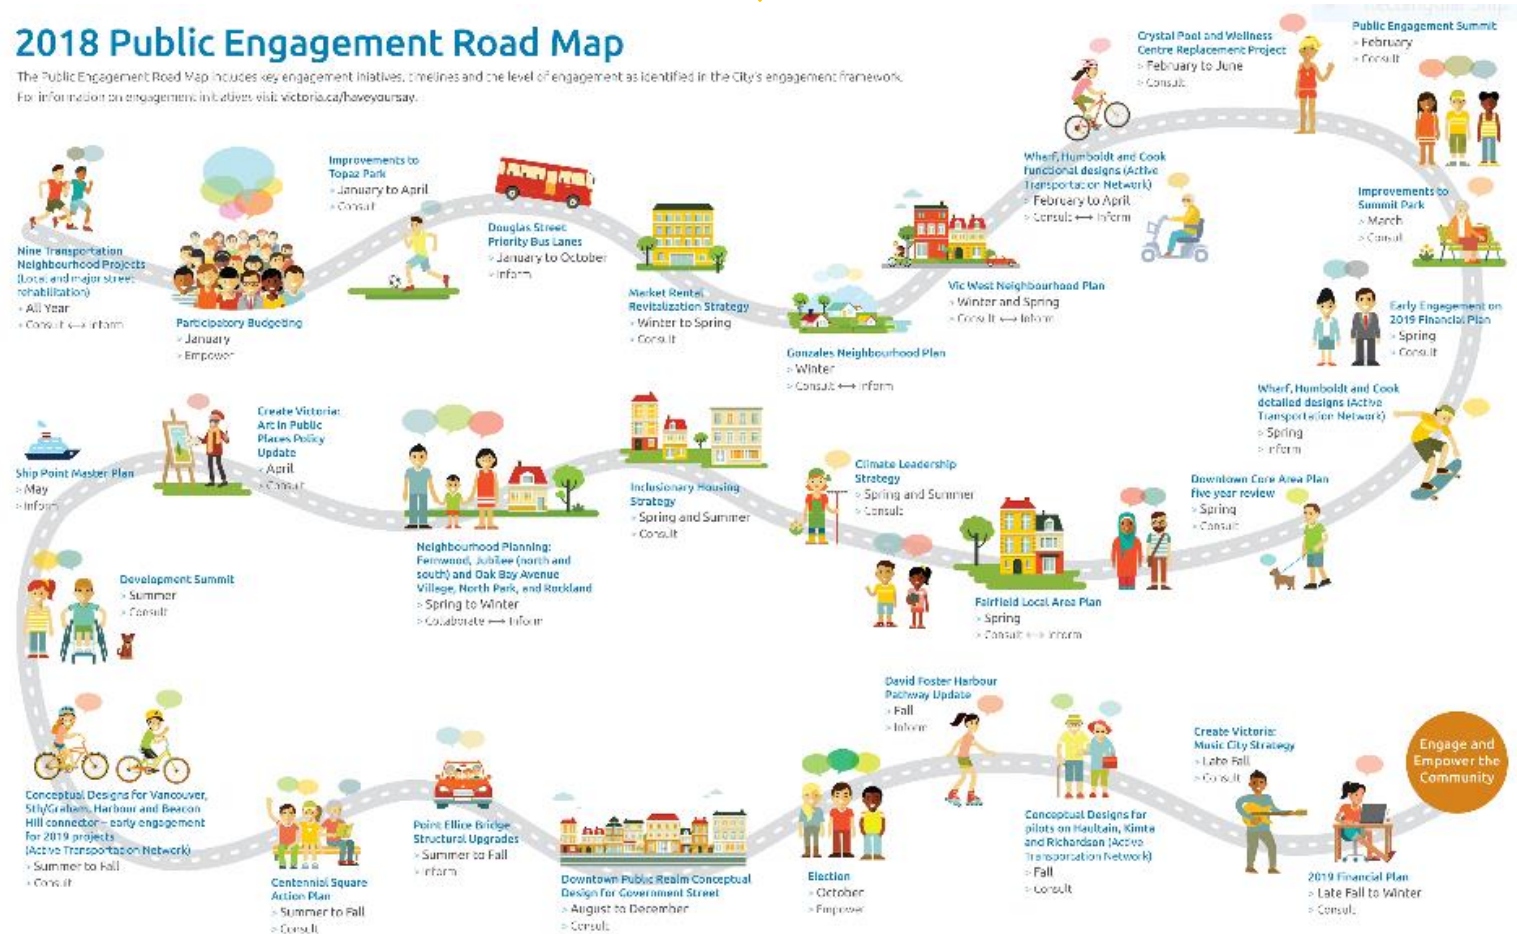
2018 Public Engagement Road Map

The Public Engagement Road Map includes key engagement initiatives, timelines and the level of engagement as identified in the City's engagement framework.
For information on engagement initiatives visit victoria.ca/haveyoursay.

Nine Transportation Neighbourhood Projects (Local and major street rehabilitation)
> All Year
> Consult ⟷ Inform

Participatory Budgeting
> January
> Empower

Improvements to Topaz Park
> January to April
> Consult

Douglas Street Priority Bus Lanes
> January to October
> Inform

Market Rental Revitalization Strategy
> Winter to Spring
> Consult

Gonzales Neighbourhood Plan
> Winter
> Consult ⟷ Inform

Vic West Neighbourhood Plan
> Winter and Spring
> Consult ⟷ Inform

Wharf, Humboldt and Cook functional designs (Active Transportation Network)
> February to April
> Consult ⟷ Inform

Crystal Pool and Wellness Centre Replacement Project
> February to June
> Consult

Public Engagement Summit
> February
> Consult

Improvements to Summit Park
> March
> Consult

Early Engagement on 2019 Financial Plan
> Spring
> Consult

Wharf, Humboldt and Cook detailed designs (Active Transportation Network)
> Spring
> Inform

Downtown Core Area Plan five year review
> Spring
> Consult

Fairfield Local Area Plan
> Spring
> Consult ⟷ Inform

Climate Leadership Strategy
> Spring and Summer
> Consult

Inclusionary Housing Strategy
> Spring and Summer
> Consult

Neighbourhood Planning: Fernwood, Jubilee (north and south) and Oak Bay Avenue Village, North Park, and Rockland
> Spring to Winter
> Collaborate ⟷ Inform

Create Victoria: Art in Public Places Policy Update
> April
> Consult

Ship Point Master Plan
> May
> Inform

Development Summit
> Summer
> Consult

Conceptual Designs for Vancouver, 5th/Graham, Harbour and Beacon Hill connector – early engagement for 2019 projects (Active Transportation Network)
> Summer to Fall
> Consult

Centennial Square Action Plan
> Summer to Fall
> Consult

Point Ellice Bridge Structural Upgrades
> Summer to Fall
> Inform

Downtown Public Realm Conceptual Design for Government Street
> August to December
> Consult

Election
> October
> Empower

David Foster Harbour Pathway Update
> Fall
> Inform

Conceptual Designs for pilots on Haultain, Kimta and Richardson (Active Transportation Network)
> Fall
> Consult

Create Victoria: Music City Strategy
> Late Fall
> Consult

2019 Financial Plan
> Late Fall to Winter
> Consult

Engage and Empower the Community